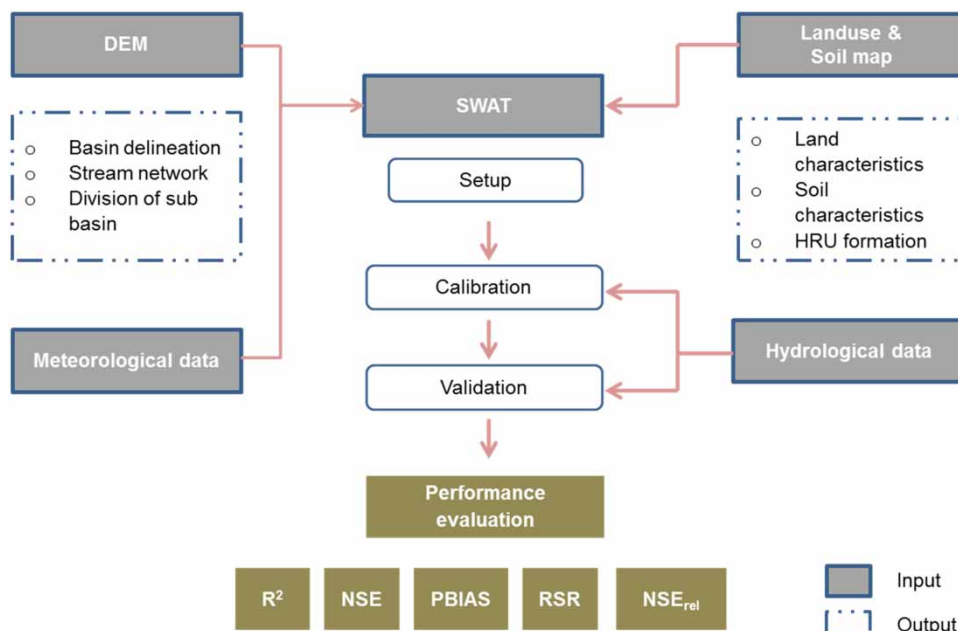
DEM

Landuse & Soil map

SWAT

o Basin delineation
o Stream network
o Division of sub basin

o Land characteristics
o Soil characteristics
o HRU formation

Setup

Calibration

Validation

Meteorological data

Hydrological data

Performance evaluation

$R^2$

NSE

PBIAS

RSR

$NSE_{rel}$

Input

Output